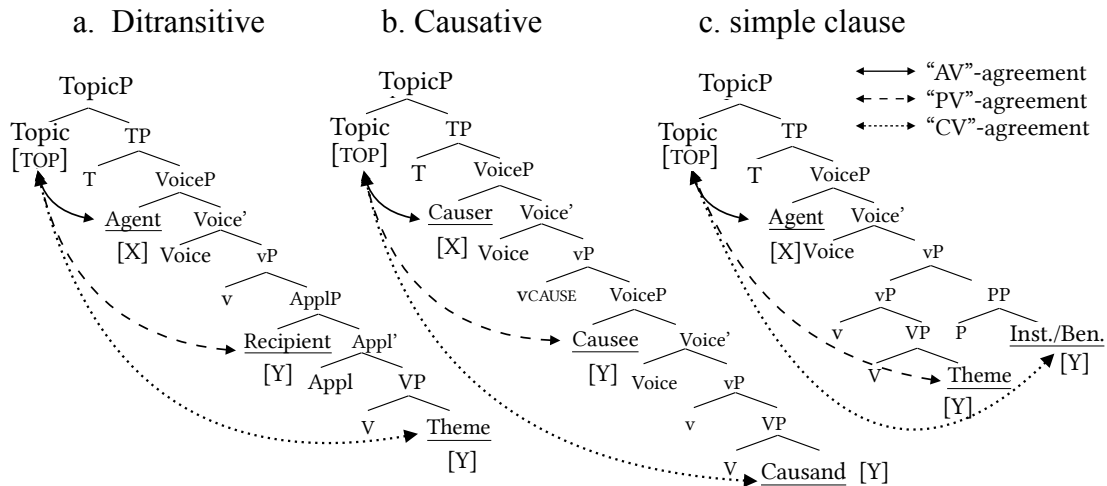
a. Ditransitive b. Causative c. simple clause

"AV"-agreement
"PV"-agreement
"CV"-agreement

TopicP
Topic
[TOP]
TP
T
VoiceP
Agent
[X]
Voice'
Voice
vP
v
ApplP
Recipient
[Y]
Appl'
Appl
VP
V
Theme
[Y]

TopicP
Topic
[TOP]
TP
T
VoiceP
Causer
[X]
Voice'
Voice
vP
vCAUSE
VoiceP
Causee
[Y]
Voice'
Voice
vP
v
VP
V
Causand [Y]

TopicP
Topic
[TOP]
TP
T
VoiceP
Agent
[X]Voice
Voice'
vP
vP
PP
v
VP
P
Inst./Ben.
[Y]
V
Theme
[Y]